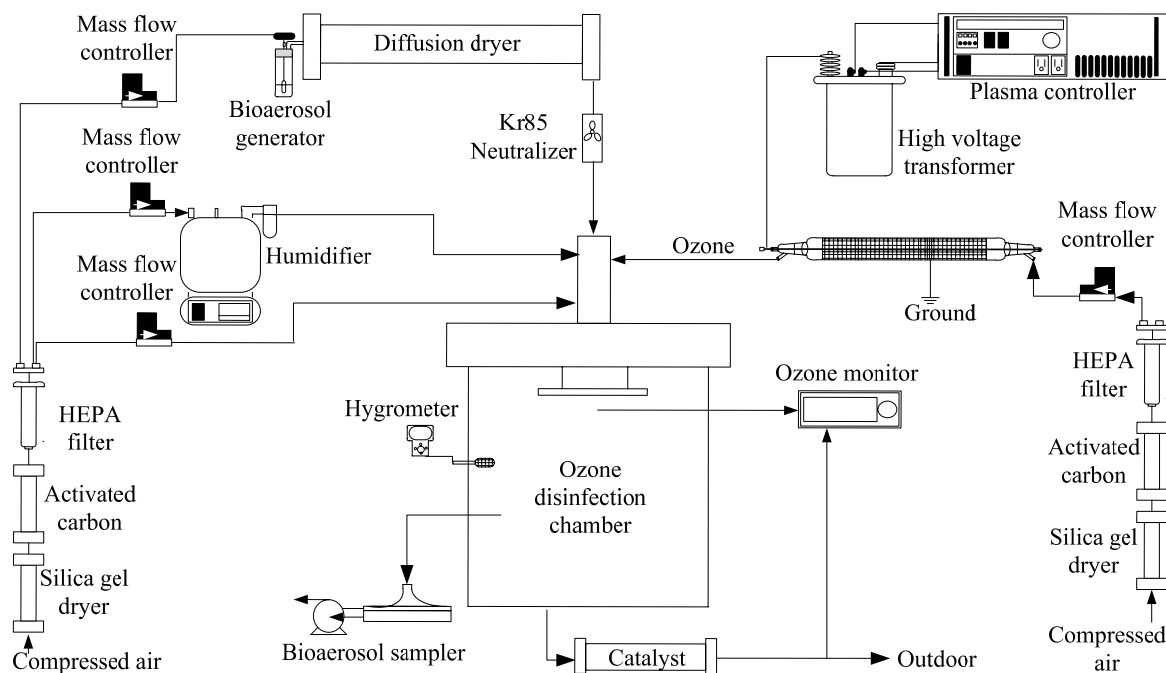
Mass flow controller

Bioaerosol generator

Diffusion dryer

Kr85 Neutralizer

Plasma controller

High voltage transformer

Mass flow controller

Humidifier

Mass flow controller

Ozone

Mass flow controller

Ground

HEPA filter

Activated carbon

Silica gel dryer

Compressed air

Hygrometer

Ozone disinfection chamber

Ozone monitor

HEPA filter

Activated carbon

Silica gel dryer

Compressed air

Bioaerosol sampler

Catalyst

Outdoor